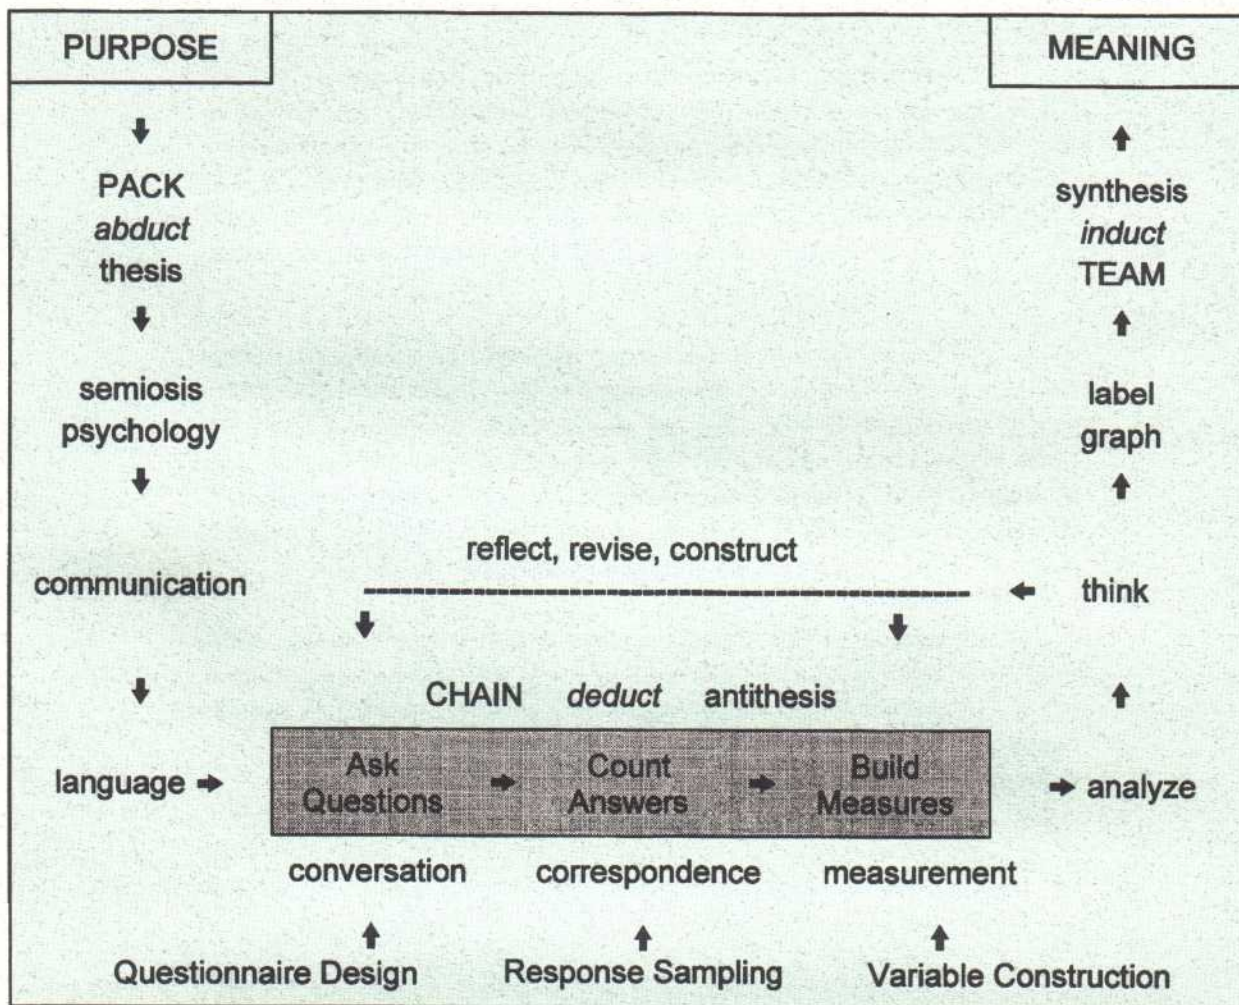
PURPOSE

MEANING

PACK
*abduct*
thesis

semiosis
psychology

communication

language

synthesis
*induct*
TEAM

label
graph

think

reflect, revise, construct

CHAIN *deduct* antithesis

Ask Questions

Count Answers

Build Measures

analyze

conversation correspondence measurement

Questionnaire Design Response Sampling Variable Construction